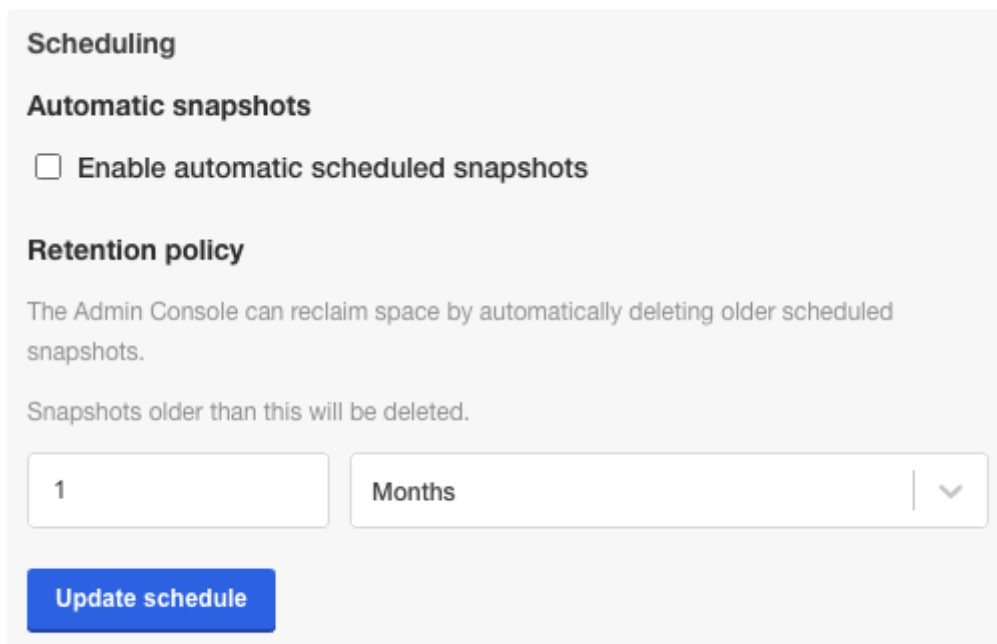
Scheduling

Automatic snapshots

Enable automatic scheduled snapshots

Retention policy

The Admin Console can reclaim space by automatically deleting older scheduled snapshots.

Snapshots older than this will be deleted.

1

Months

Update schedule